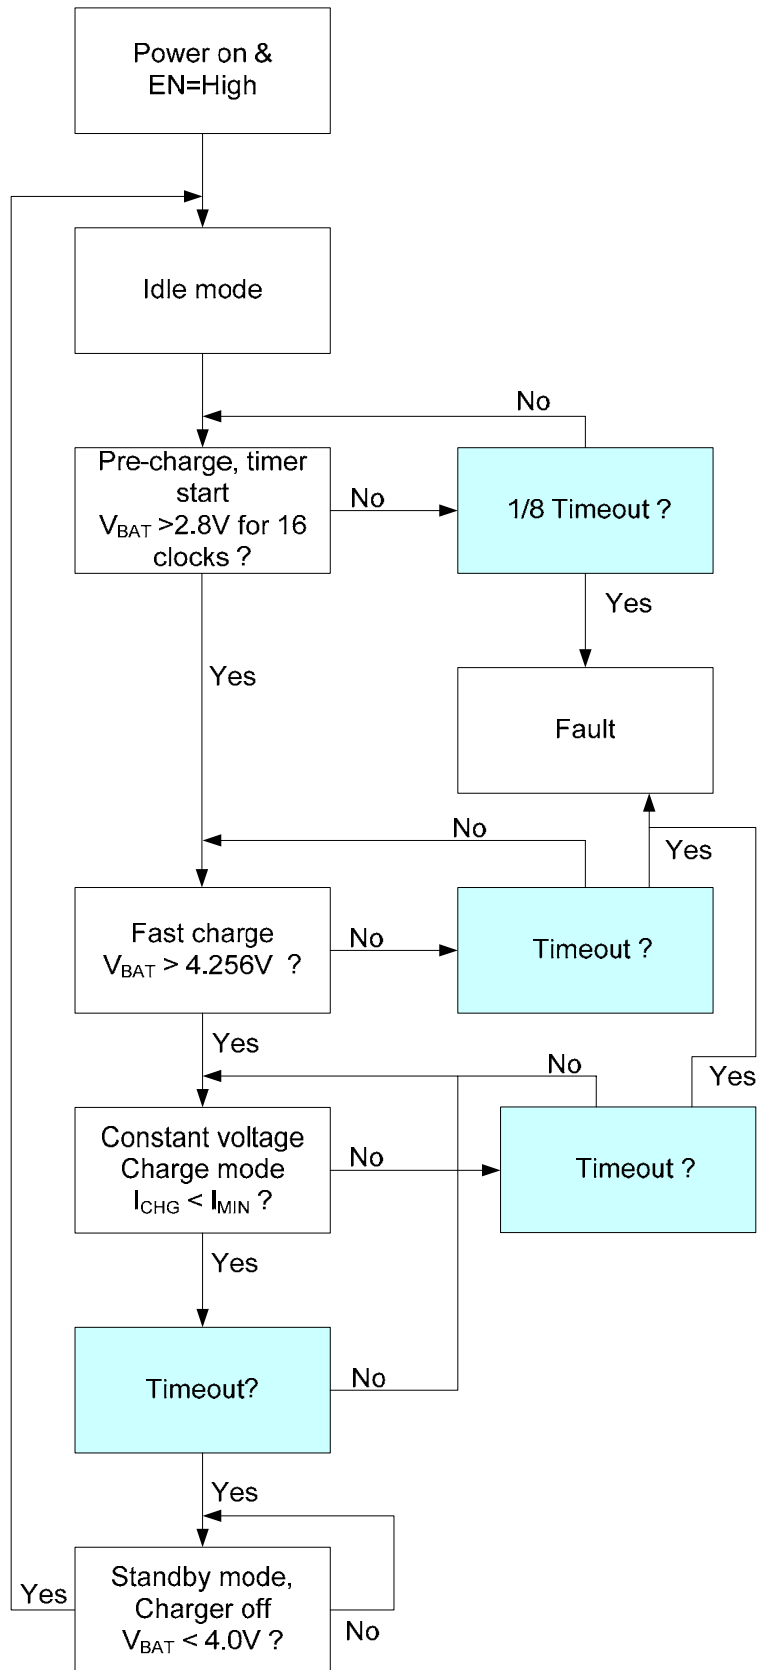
Power on & EN=High

Idle mode

No

Pre-charge, timer start $V_{BAT}$ >2.8V for 16 clocks ?

No

1/8 Timeout ?

Yes

Yes

Fault

No

Yes

Fast charge $V_{BAT}$ > 4.256V ?

No

Timeout ?

Yes

No

Yes

Constant voltage Charge mode $I_{CHG}$ < $I_{MIN}$ ?

No

Timeout ?

Yes

Timeout?

No

Yes

Yes

Standby mode, Charger off $V_{BAT}$ < 4.0V ?

No